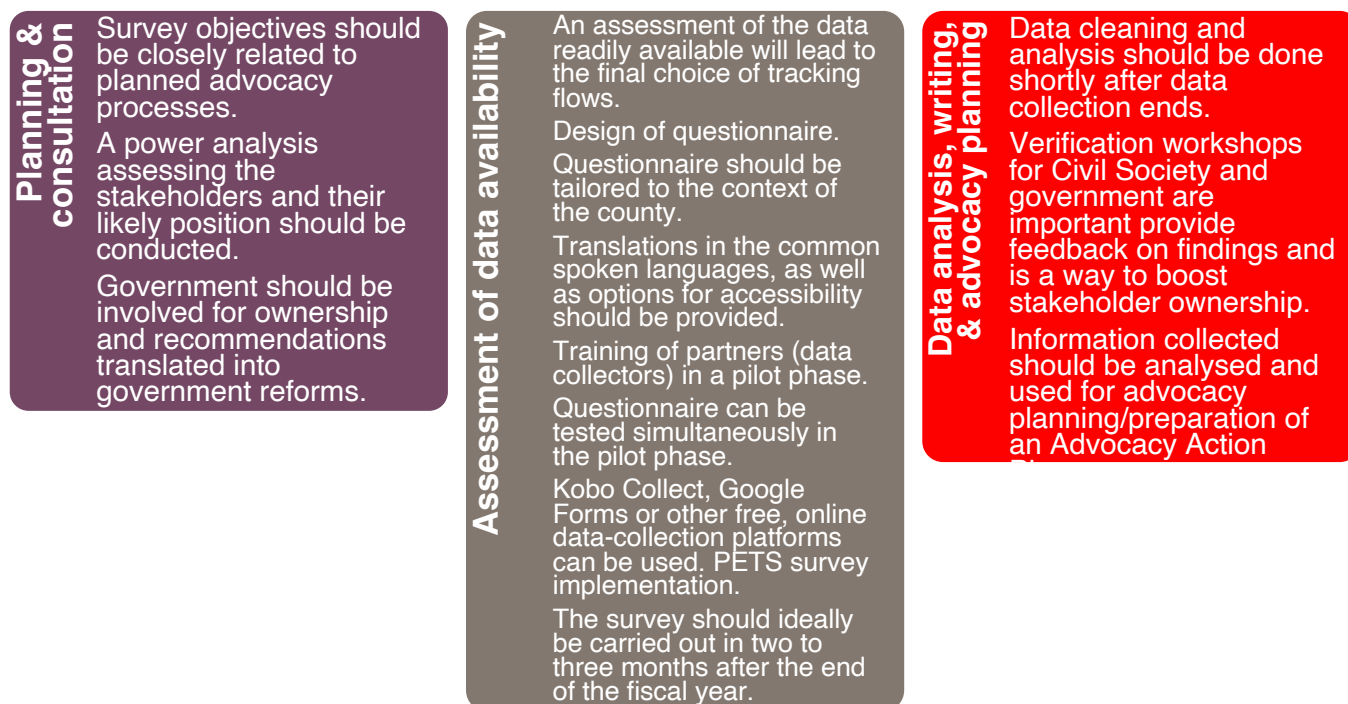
Planning & consultation

Survey objectives should be closely related to planned advocacy processes.

A power analysis assessing the stakeholders and their likely position should be conducted.

Government should be involved for ownership and recommendations translated into government reforms.

Assessment of data availability

An assessment of the data readily available will lead to the final choice of tracking flows.

Design of questionnaire.

Questionnaire should be tailored to the context of the county.

Translations in the common spoken languages, as well as options for accessibility should be provided.

Training of partners (data collectors) in a pilot phase.

Questionnaire can be tested simultaneously in the pilot phase.

Kobo Collect, Google Forms or other free, online data-collection platforms can be used. PETS survey implementation.

The survey should ideally be carried out in two to three months after the end of the fiscal year.

Data analysis, writing, & advocacy planning

Data cleaning and analysis should be done shortly after data collection ends.

Verification workshops for Civil Society and government are important provide feedback on findings and is a way to boost stakeholder ownership.

Information collected should be analysed and used for advocacy planning/preparation of an Advocacy Action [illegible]